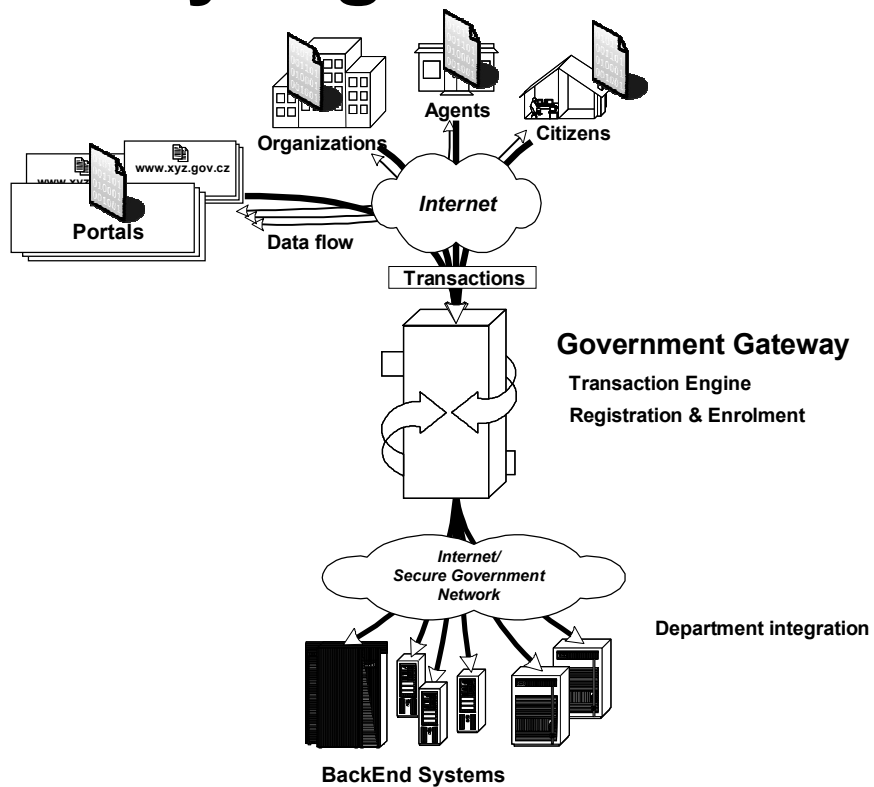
Organizations
Agents
Citizens
www.xyz
www.xyz.gov.cz
Portals
Internet
Data flow
Transactions
Government Gateway
Transaction Engine
Registration & Enrolment
Internet/ Secure Government Network
Department integration
BackEnd Systems